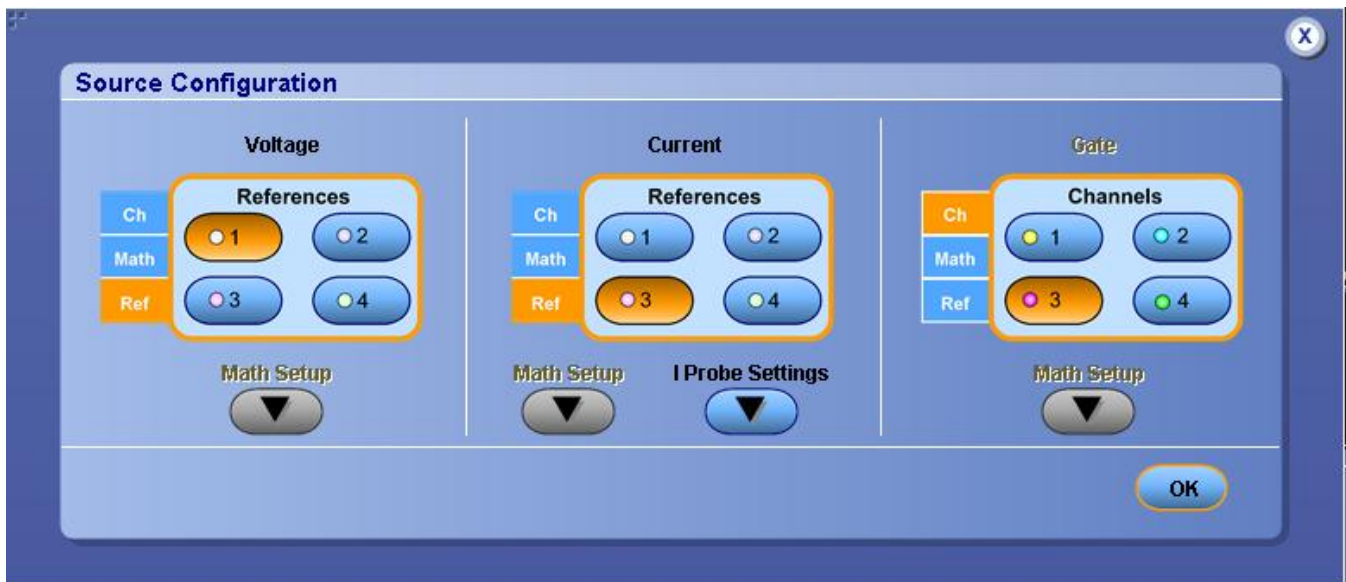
X

Source Configuration

Voltage

Ch
Math
Ref

References
1
2
3
4

Math Setup

Current

Ch
Math
Ref

References
1
2
3
4

Math Setup

I Probe Settings

Gate

Ch
Math
Ref

Channels
1
2
3
4

Math Setup

OK